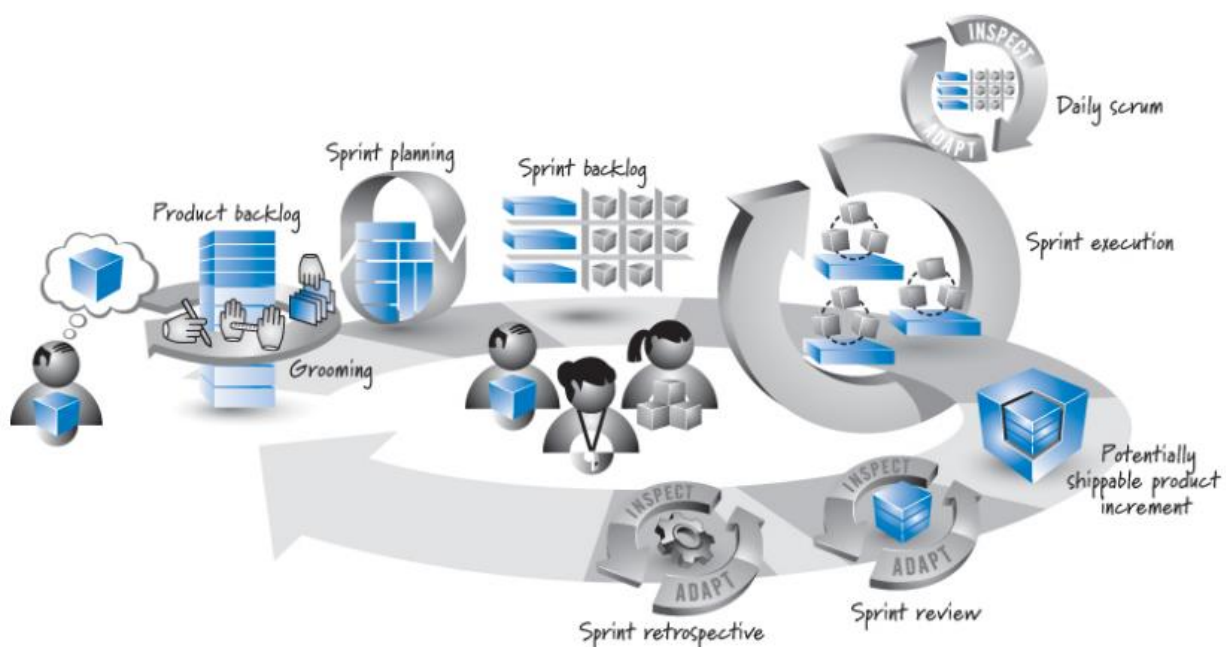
INSPECT
ADAPT
Daily scrum

Sprint planning

Sprint backlog

Product backlog

Sprint execution

Grooming

Potentially shippable product increment

INSPECT
ADAPT

INSPECT
ADAPT

Sprint review

Sprint retrospective